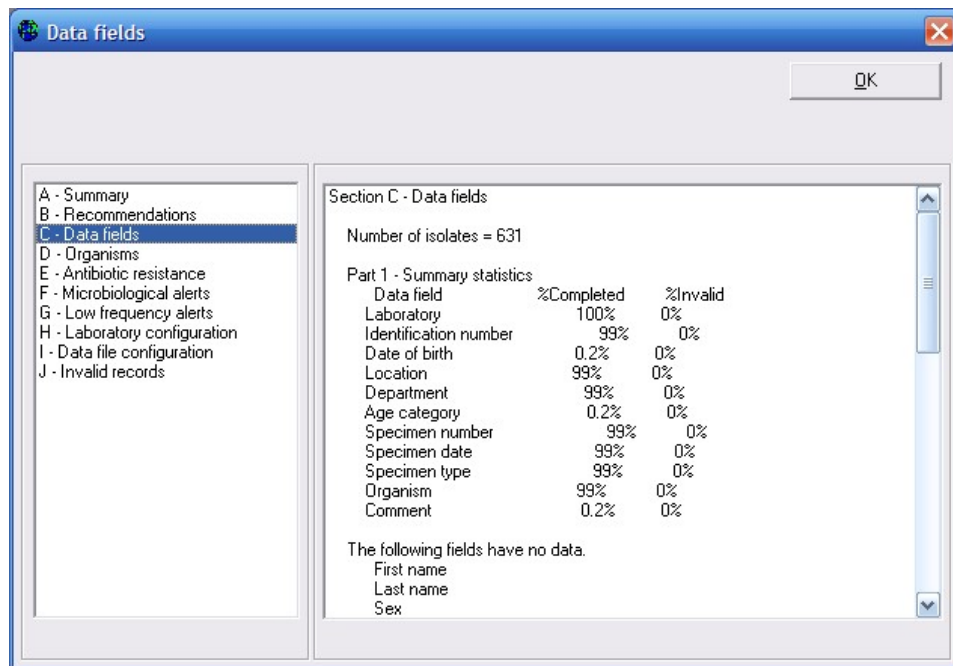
Data fields

OK

A - Summary
B - Recommendations
C - Data fields
D - Organisms
E - Antibiotic resistance
F - Microbiological alerts
G - Low frequency alerts
H - Laboratory configuration
I - Data file configuration
J - Invalid records

Section C - Data fields

Number of isolates = 631

Part 1 - Summary statistics

| Data field | %Completed | %Invalid |
|---|---|---|
| Laboratory | 100% | 0% |
| Identification number | 99% | 0% |
| Date of birth | 0.2% | 0% |
| Location | 99% | 0% |
| Department | 99% | 0% |
| Age category | 0.2% | 0% |
| Specimen number | 99% | 0% |
| Specimen date | 99% | 0% |
| Specimen type | 99% | 0% |
| Organism | 99% | 0% |
| Comment | 0.2% | 0% |

The following fields have no data.
First name
Last name
Sex